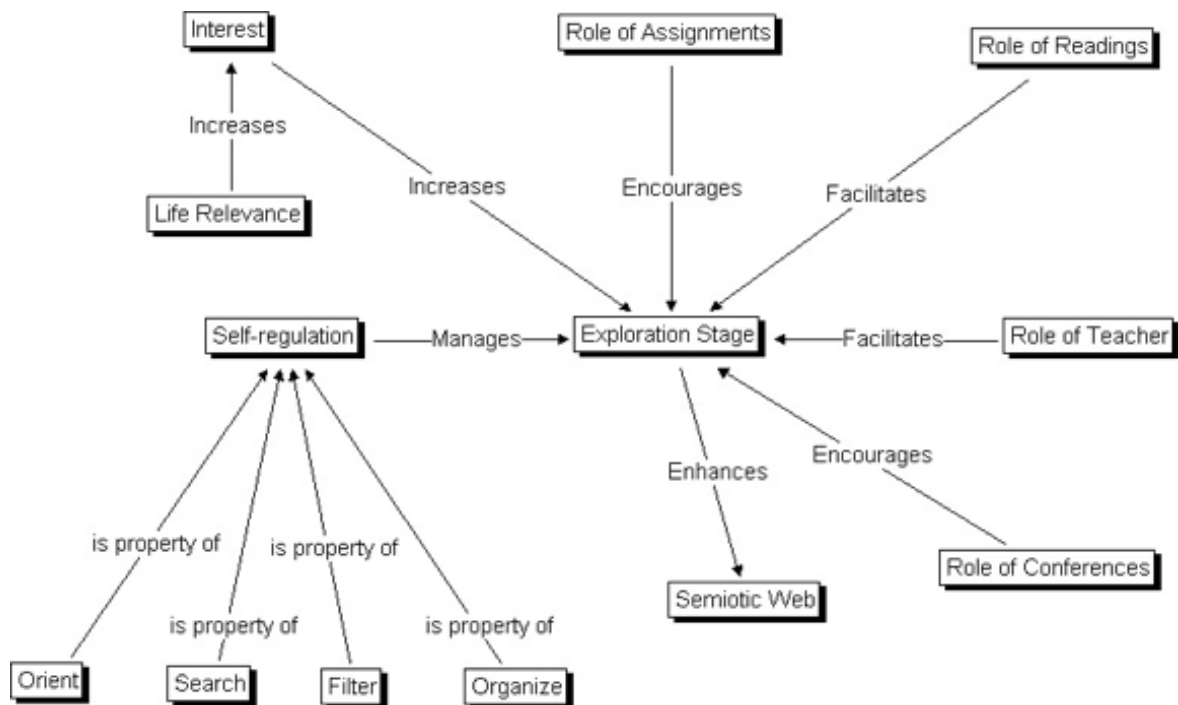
Interest

Role of Assignments

Role of Readings

Increases

Increases

Encourages

Facilitates

Life Relevance

Self-regulation

Manages

Exploration Stage

Facilitates

Role of Teacher

Encourages

Enhances

is property of

is property of

is property of

is property of

Semiotic Web

Role of Conferences

Orient

Search

Filter

Organize